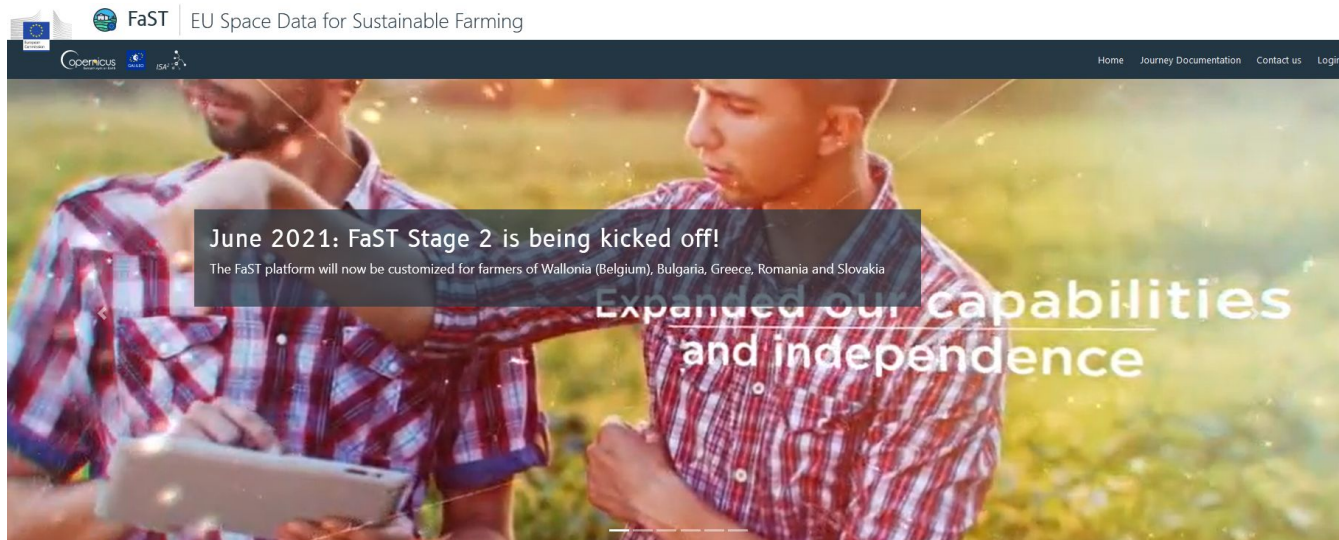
FaST | EU Space Data for Sustainable Farming

Copernicus ISA²

Home Journey Documentation Contact us Logi

June 2021: FaST Stage 2 is being kicked off!

The FaST platform will now be customized for farmers of Wallonia (Belgium), Bulgaria, Greece, Romania and Slovakia

Expanded our capabilities and independence